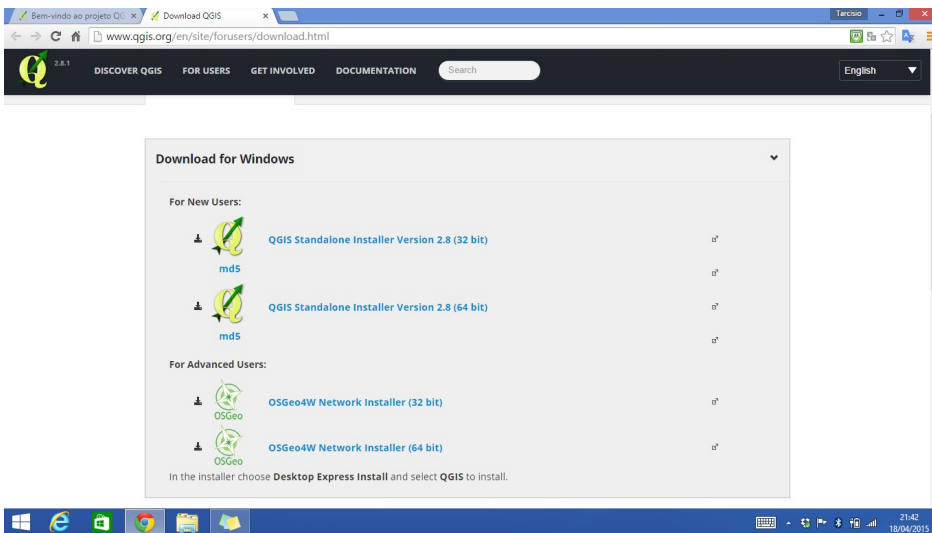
Bem-vindo ao projeto QG ×
Download QGIS ×
Tarcisio
www.qgis.org/en/site/forusers/download.html

2.8.1
DISCOVER QGIS
FOR USERS
GET INVOLVED
DOCUMENTATION
Search
English

Download for Windows

For New Users:

QGIS Standalone Installer Version 2.8 (32 bit)
md5

QGIS Standalone Installer Version 2.8 (64 bit)
md5

For Advanced Users:

OSGeo
OSGeo4W Network Installer (32 bit)

OSGeo
OSGeo4W Network Installer (64 bit)

In the installer choose **Desktop Express Install** and select **QGIS** to install.

21:42
18/04/2015